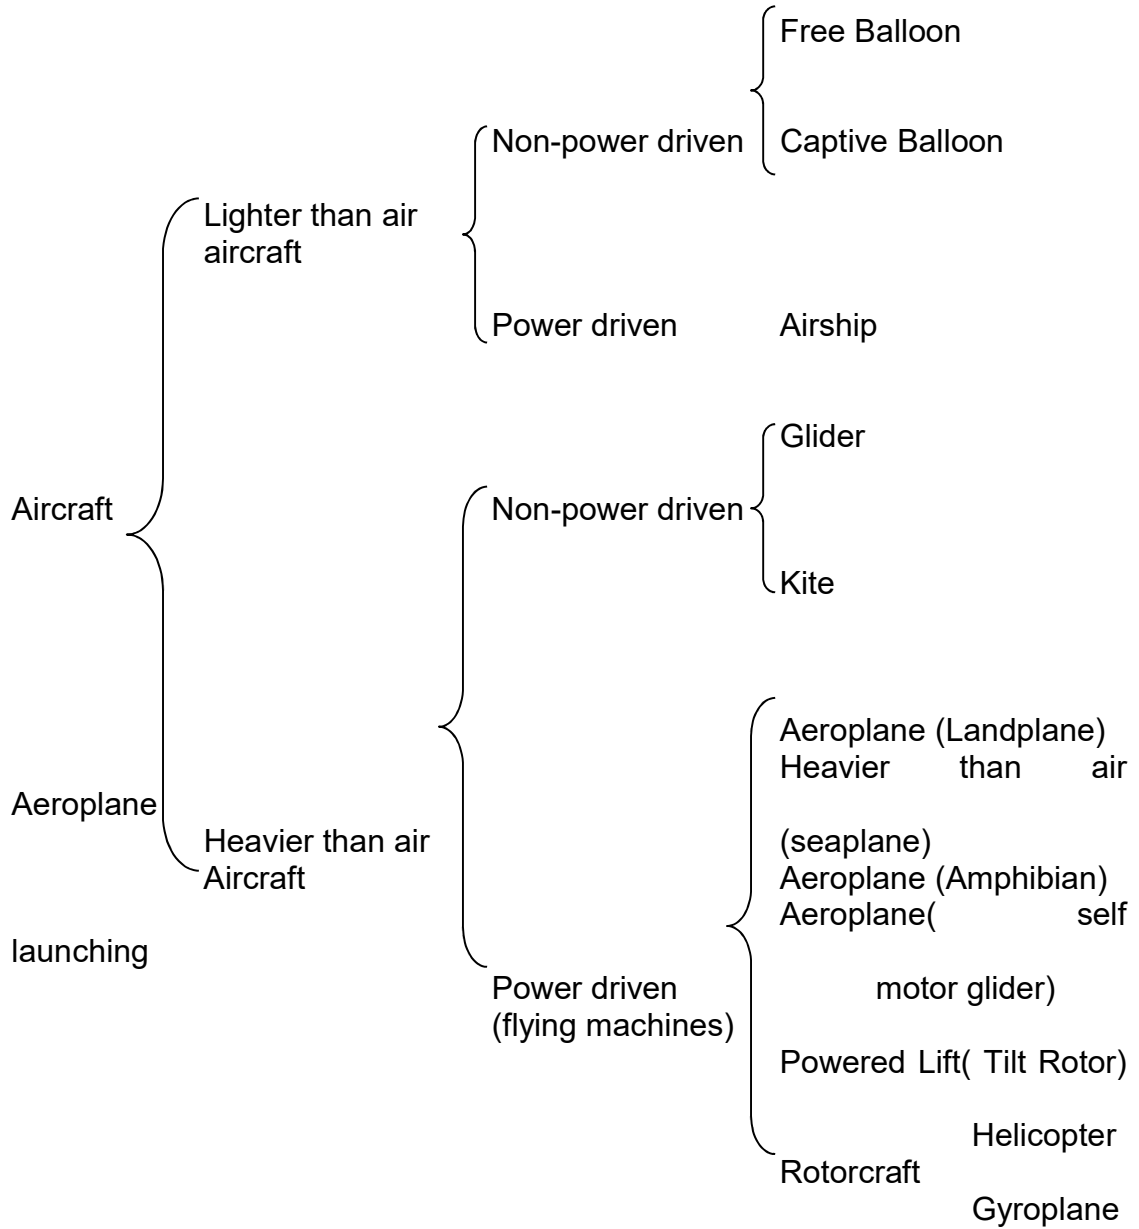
Free Balloon

Non-power driven

Captive Balloon

Lighter than air aircraft

Power driven

Airship

Glider

Aircraft

Non-power driven

Kite

Aeroplane (Landplane)
Heavier than air

Aeroplane

Heavier than air Aircraft

(seaplane)
Aeroplane (Amphibian)
Aeroplane( self

launching

Power driven (flying machines)

motor glider)

Powered Lift( Tilt Rotor)

Helicopter

Rotorcraft

Gyroplane